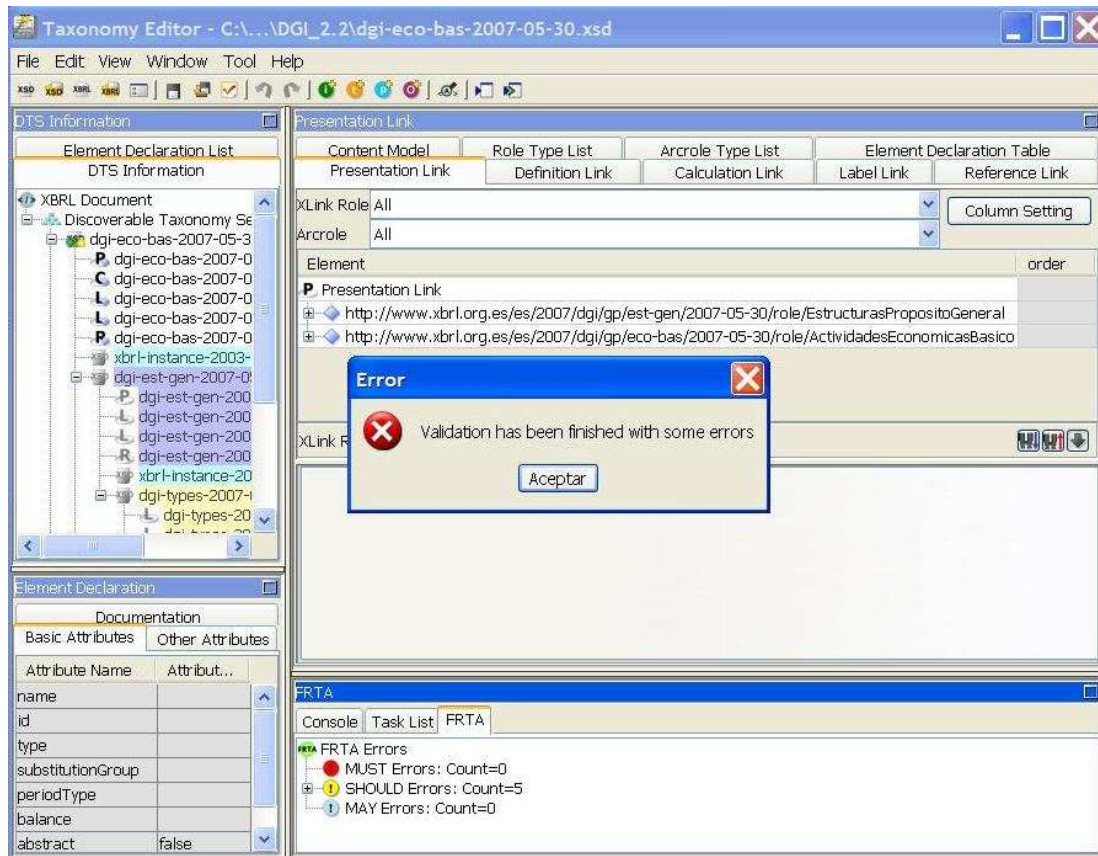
Taxonomy Editor - C:\...\DGI_2.2\dgi-eco-bas-2007-05-30.xsd

File Edit View Window Tool Help

XSD XSD XBRL XBRL

DTS Information

Element Declaration List
DTS Information

XBRL Document
Discoverable Taxonomy Se
dgi-eco-bas-2007-05-3
P dgi-eco-bas-2007-0
C dgi-eco-bas-2007-0
L dgi-eco-bas-2007-0
L dgi-eco-bas-2007-0
R dgi-eco-bas-2007-0
xbrl-instance-2003-
dgi-est-gen-2007-0
P dgi-est-gen-200
L dgi-est-gen-200
L dgi-est-gen-200
R dgi-est-gen-200
xbrl-instance-20
dgi-types-2007-
L dgi-types-20

Element Declaration

Documentation
Basic Attributes | Other Attributes

| Attribute Name | Attribut... |
|---|---|
| name | |
| id | |
| type | |
| substitutionGroup | |
| periodType | |
| balance | |
| abstract | false |

Presentation Link

Content Model | Role Type List | Arcrole Type List | Element Declaration Table
Presentation Link | Definition Link | Calculation Link | Label Link | Reference Link

XLink Role All
Arcrole All
Column Setting

| Element | order |
|---|---|
| P Presentation Link | |
| http://www.xbrl.org.es/es/2007/dgi/gp/est-gen/2007-05-30/role/EstructurasPropositoGeneral | |
| http://www.xbrl.org.es/es/2007/dgi/gp/eco-bas/2007-05-30/role/ActividadesEconomicasBasico | |

XLink R

Error
Validation has been finished with some errors
Aceptar

FRTA

Console | Task List | FRTA

FRTA Errors
MUST Errors: Count=0
SHOULD Errors: Count=5
MAY Errors: Count=0